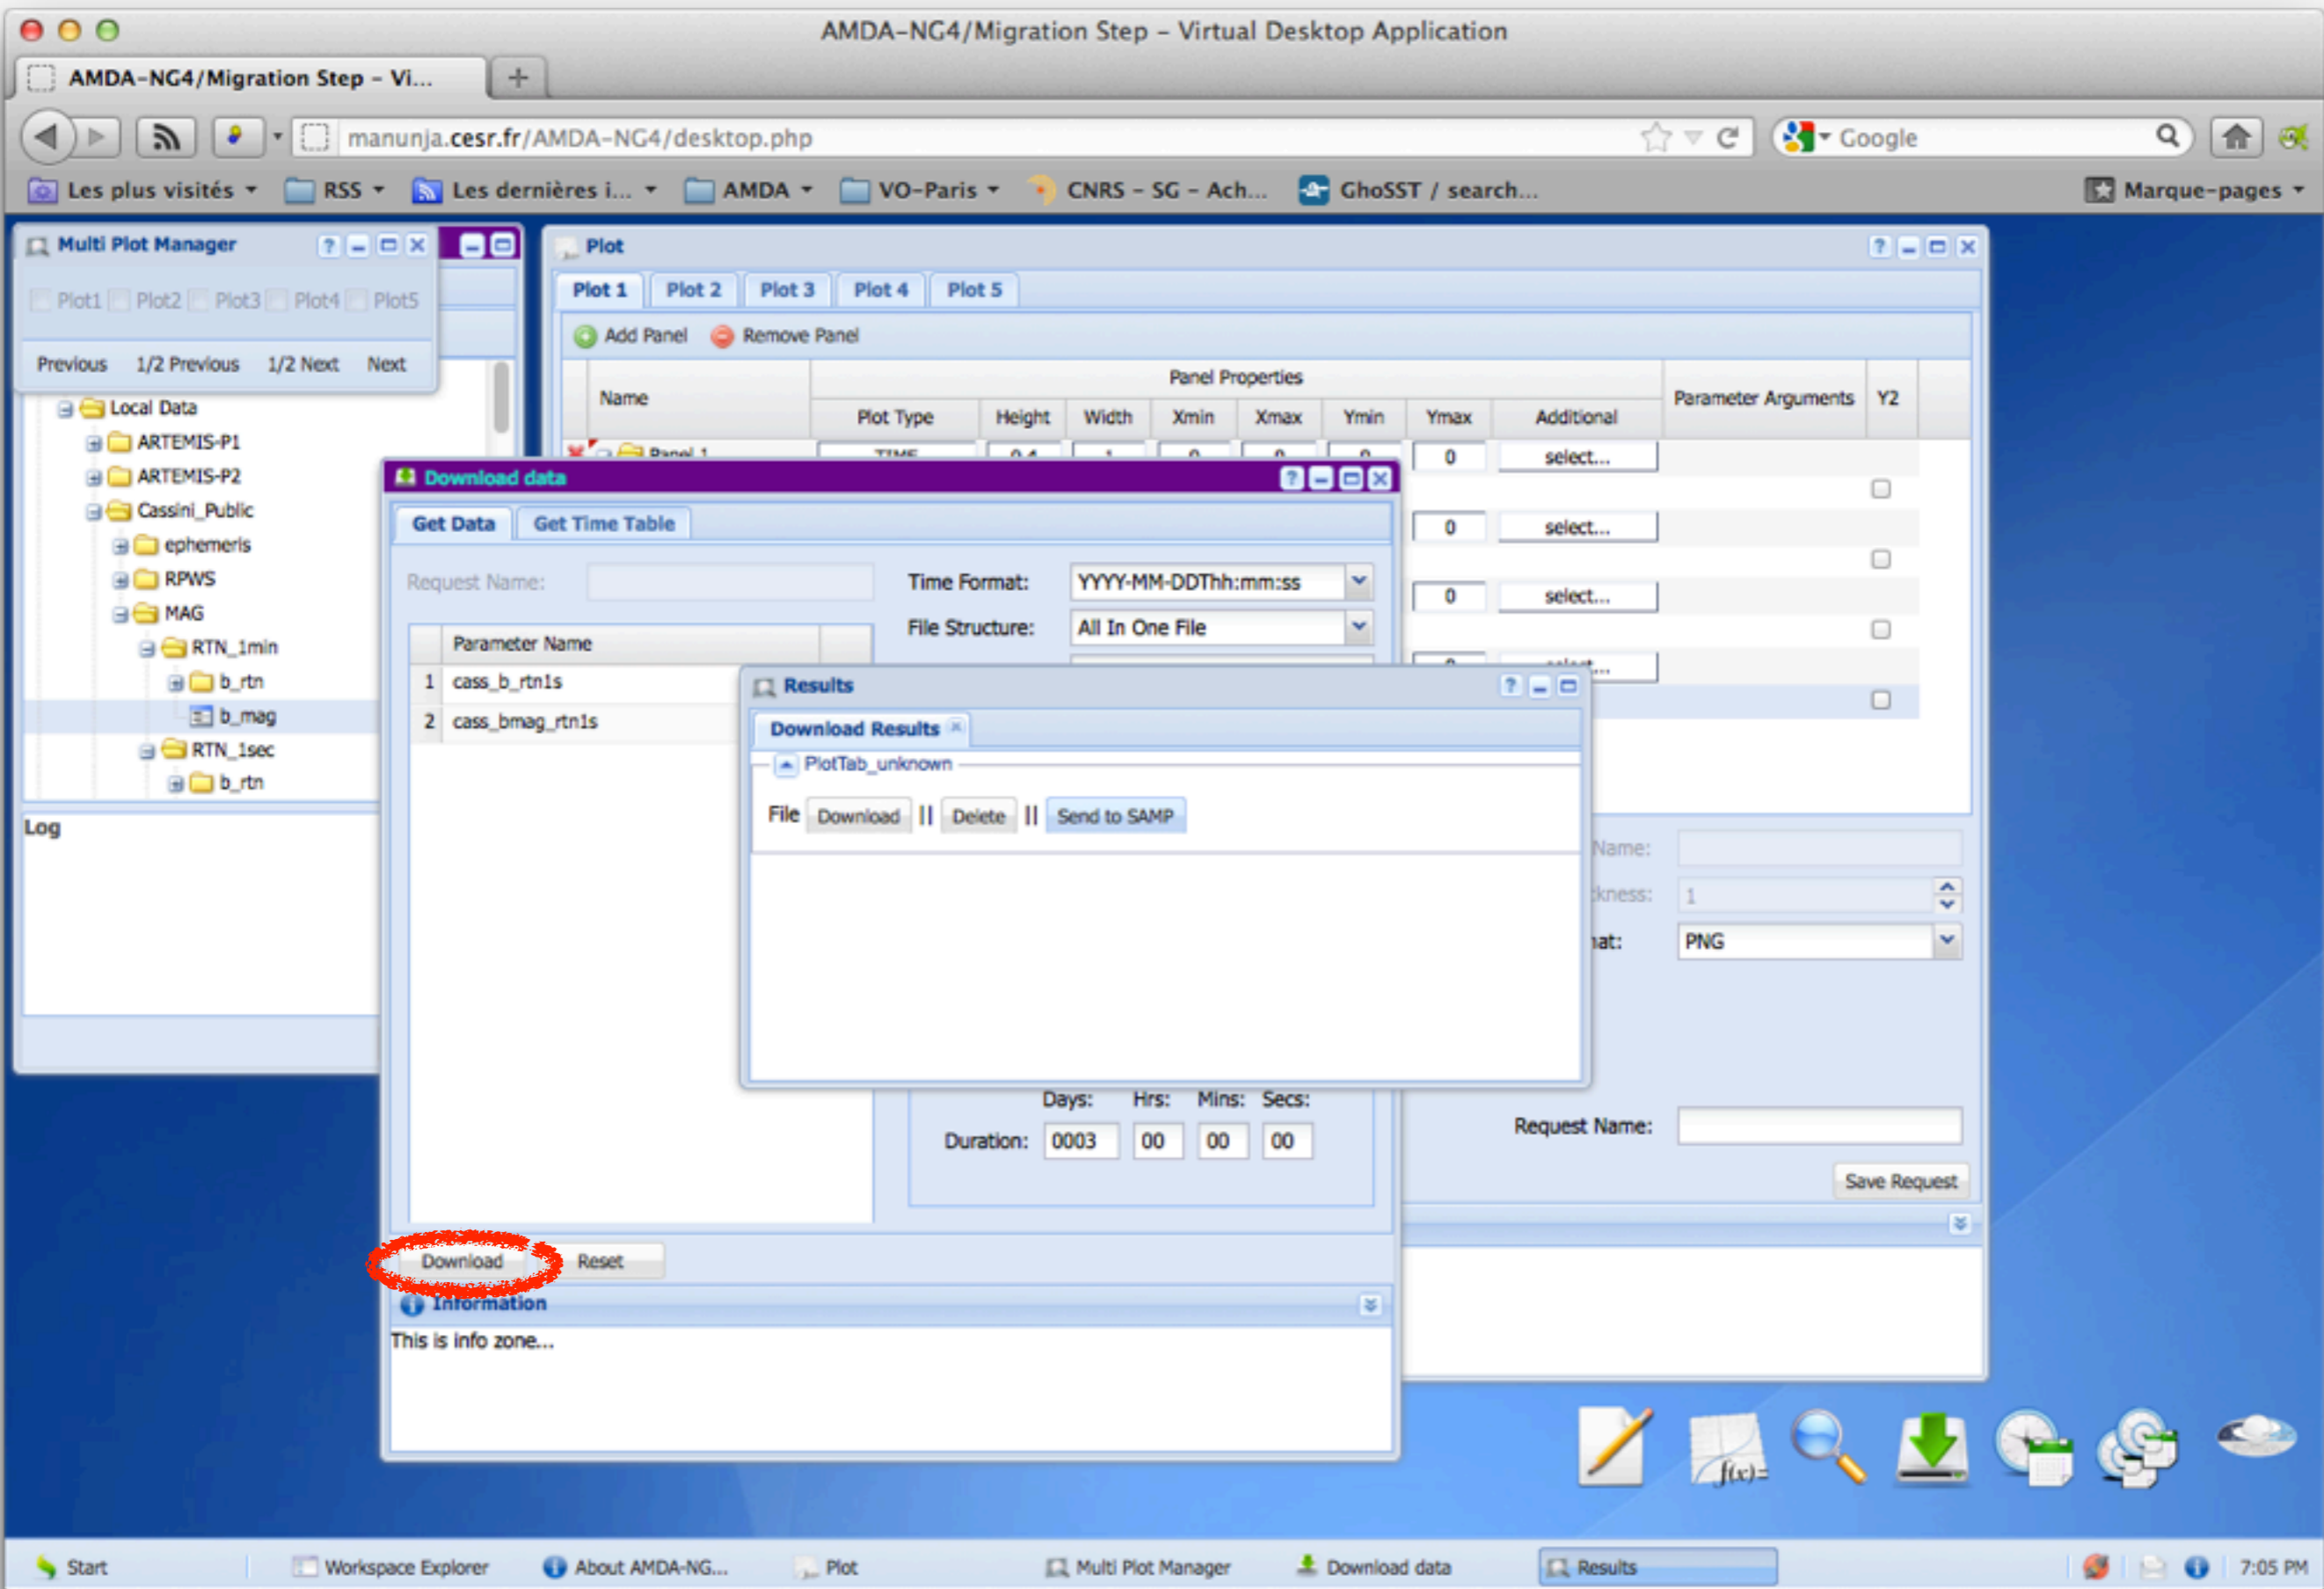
AMDA-NG4/Migration Step – Virtual Desktop Application

AMDA-NG4/Migration Step – Vi...

manunja.cesr.fr/AMDA-NG4/desktop.php

Google

Les plus visités RSS Les dernières i... AMDA VO-Paris CNRS – SG – Ach... GhoSST / search... Marque-pages

Multi Plot Manager

Plot1 Plot2 Plot3 Plot4 Plot5

Previous 1/2 Previous 1/2 Next Next

Local Data
ARTEMIS-P1
ARTEMIS-P2
Cassini_Public
ephemeris
RPWS
MAG
RTN_1min
b_rtn
b_mag
RTN_1sec
b_rtn

Log

Plot

Plot 1 Plot 2 Plot 3 Plot 4 Plot 5

Add Panel Remove Panel

| Name | Plot Type | Height | Width | Xmin | Xmax | Ymin | Ymax | Additional | Parameter Arguments | Y2 |
|---|---|---|---|---|---|---|---|---|---|---|
| Panel 1 | TIME | 0.4 | 1 | 0 | 0 | 0 | 0 | select... | | |
| | | | | | | | 0 | select... | | |
| | | | | | | | 0 | select... | | |
| | | | | | | | 0 | select... | | |

Panel Properties

Download data

Get Data Get Time Table

Request Name:

Time Format: YYYY-MM-DDThh:mm:ss

File Structure: All In One File

| | Parameter Name |
|---|---|
| 1 | cass_b_rtn1s |
| 2 | cass_bmag_rtn1s |

Results

Download Results

PlotTab_unknown

File Download || Delete || Send to SAMP

Days: Hrs: Mins: Secs:

Duration: 0003 00 00 00

Download Reset

Information

This is info zone...

Name:

kness: 1

at: PNG

Request Name:

Save Request

Start Workspace Explorer About AMDA-NG... Plot Multi Plot Manager Download data Results 7:05 PM